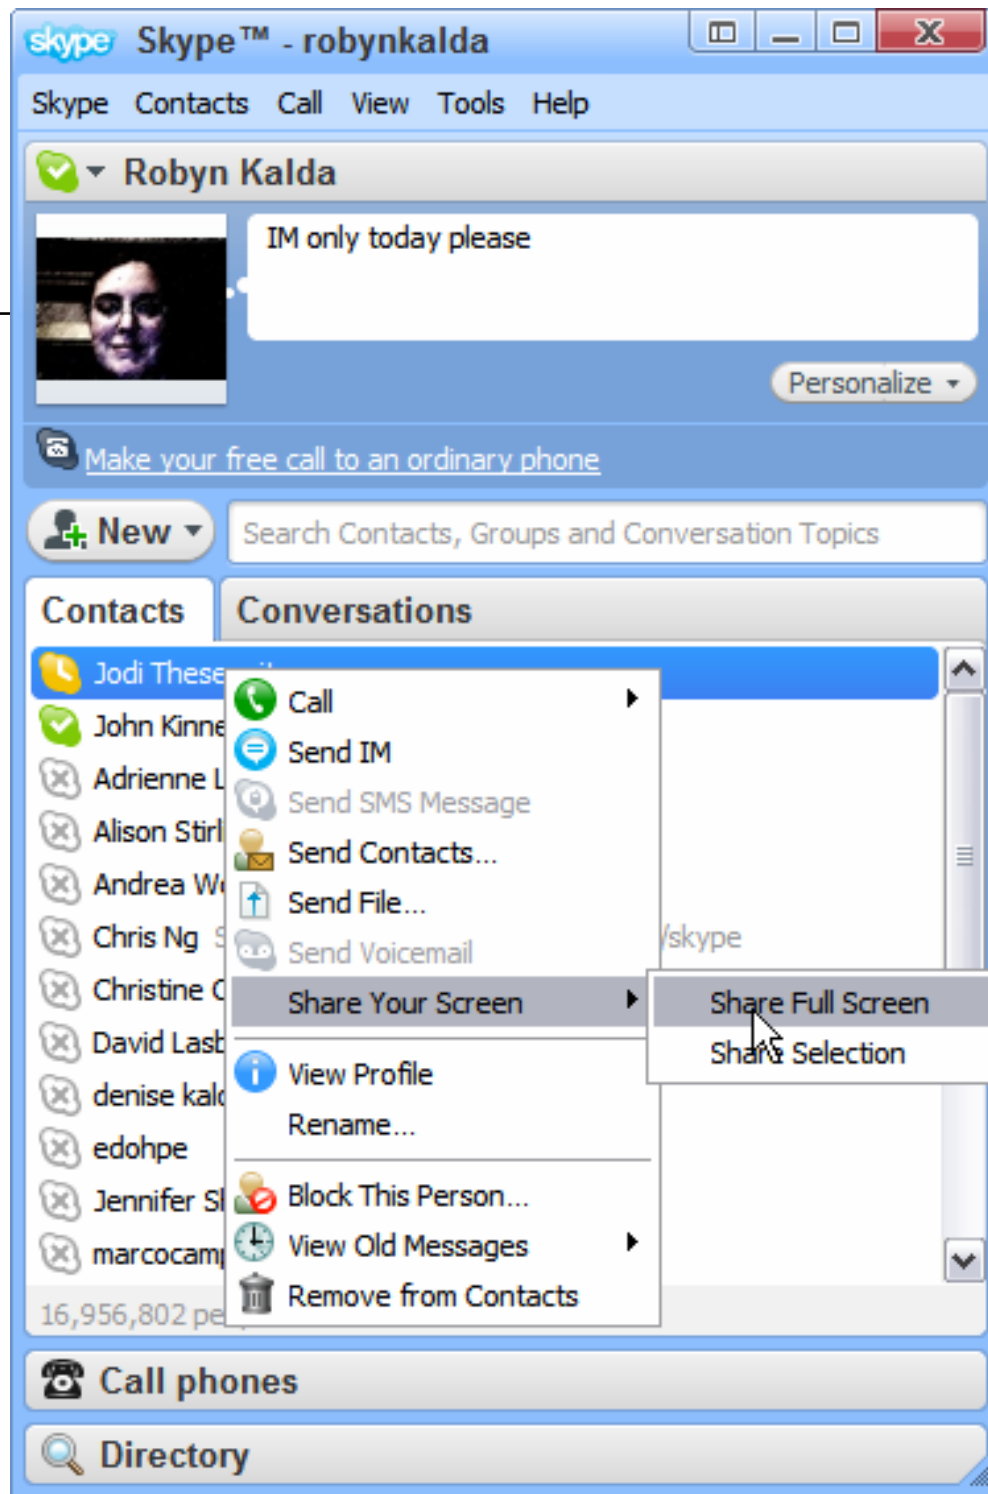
skype Skype™ - robynkalda

Skype Contacts Call View Tools Help

Robyn Kalda

IM only today please

Personalize

Make your free call to an ordinary phone

New

Search Contacts, Groups and Conversation Topics

Contacts Conversations

Jodi These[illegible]
John Kinne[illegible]
Adrienne L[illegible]
Alison Stirl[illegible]
Andrea W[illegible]
Chris Ng S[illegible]
Christine C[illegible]
David Lasb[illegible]
denise kal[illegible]
edohpe
Jennifer Sl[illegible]
marcocam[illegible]

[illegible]/skype

16,956,802 pe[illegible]

Call
Send IM
Send SMS Message
Send Contacts...
Send File...
Send Voicemail
Share Your Screen
View Profile
Rename...
Block This Person...
View Old Messages
Remove from Contacts

Share Full Screen
Share Selection

Call phones

Directory